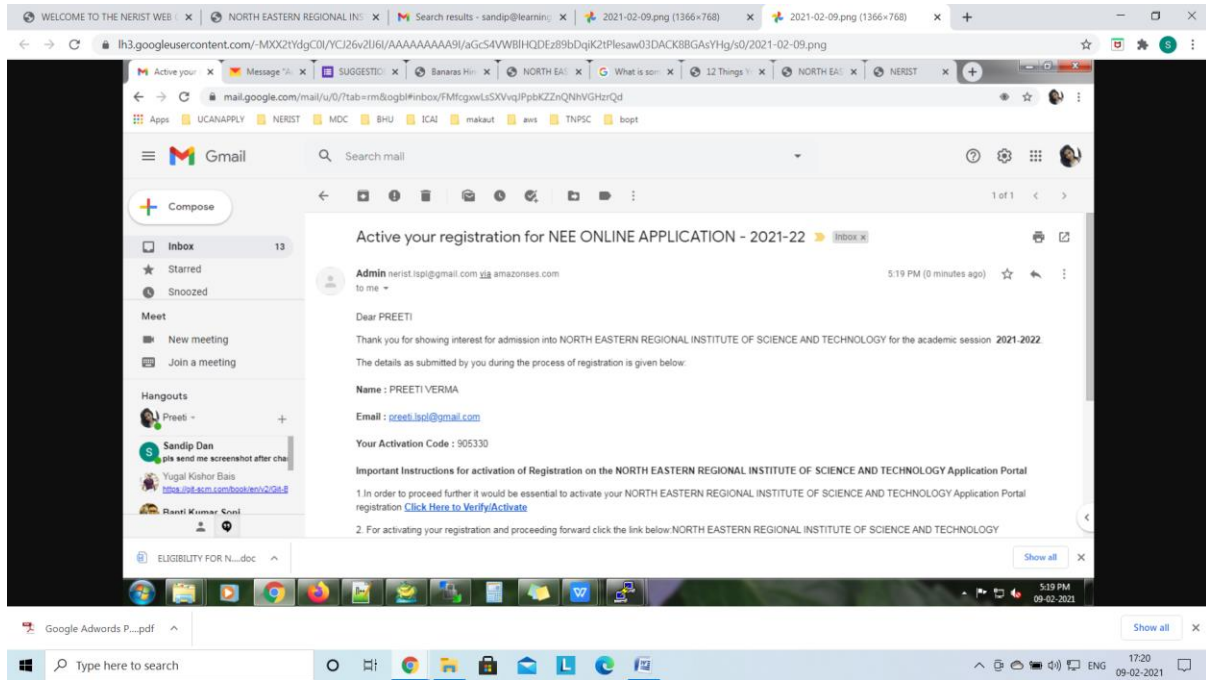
WELCOME TO THE NERIST WEB × | NORTH EASTERN REGIONAL INS × | Search results - sandip@learning × | 2021-02-09.png (1366×768) × | 2021-02-09.png (1366×768) × +

lh3.googleusercontent.com/-MXX2tYdgC0I/YCJ26v2IJ6I/AAAAAAAAA9I/aGcS4VWBlHQDEz89bDqiK2tPlesaw03DACK8BGAsYHg/s0/2021-02-09.png

Active your × | Message "A × | SUGGESTIO × | Banaras Hin × | NORTH EAS × | What is som × | 12 Things Y × | NORTH EAS × | NERIST ×

mail.google.com/mail/u/0/?tab=rm&ogbl#inbox/FMfcgxwLsSXVvqJPpbKZZnQNhVGHzrQd

Apps UCANAPPLY NERIST MDC BHU ICAI makaut aws TNPSC bopt

Gmail

Search mail

1 of 1

Compose

Inbox 13
Starred
Snoozed

Meet
New meeting
Join a meeting

Hangouts
Preeti

Sandip Dan
pls send me screenshot after cha

Yugal Kishor Bais
https://pit-scm.com/book/en/v2/Git-B

Banti Kumar Soni

Active your registration for NEE ONLINE APPLICATION - 2021-22 Inbox ×

Admin nerist.lspl@gmail.com via amazonses.com
to me
5:19 PM (0 minutes ago)

Dear PREETI

Thank you for showing interest for admission into NORTH EASTERN REGIONAL INSTITUTE OF SCIENCE AND TECHNOLOGY for the academic session **2021-2022**.

The details as submitted by you during the process of registration is given below:

**Name :** PREETI VERMA

**Email :** preeti.lspl@gmail.com

**Your Activation Code :** 905330

**Important Instructions for activation of Registration on the NORTH EASTERN REGIONAL INSTITUTE OF SCIENCE AND TECHNOLOGY Application Portal**

1.In order to proceed further it would be essential to activate your NORTH EASTERN REGIONAL INSTITUTE OF SCIENCE AND TECHNOLOGY Application Portal registration **Click Here to Verify/Activate**

2. For activating your registration and proceeding forward click the link below:NORTH EASTERN REGIONAL INSTITUTE OF SCIENCE AND TECHNOLOGY

ELIGIBILITY FOR N....doc

Show all

5:19 PM
09-02-2021

Google Adwords P....pdf

Show all

Type here to search

ENG 17:20
09-02-2021